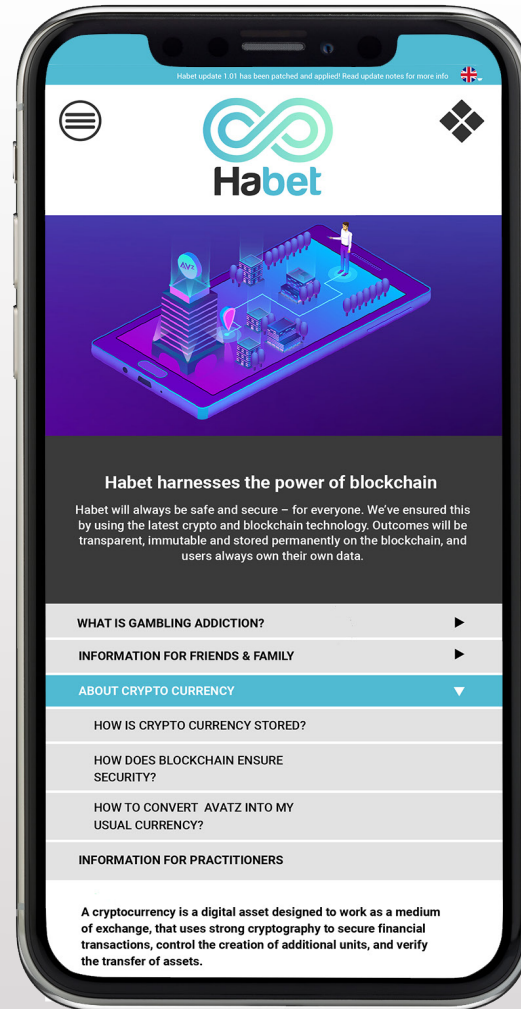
Habet update 1.01 has been patched and applied! Read update notes for more info

Habet

AVZ

Habet harnesses the power of blockchain

Habet will always be safe and secure – for everyone. We've ensured this by using the latest crypto and blockchain technology. Outcomes will be transparent, immutable and stored permanently on the blockchain, and users always own their own data.

WHAT IS GAMBLING ADDICTION?

INFORMATION FOR FRIENDS & FAMILY

ABOUT CRYPTO CURRENCY

HOW IS CRYPTO CURRENCY STORED?

HOW DOES BLOCKCHAIN ENSURE SECURITY?

HOW TO CONVERT AVATZ INTO MY USUAL CURRENCY?

INFORMATION FOR PRACTITIONERS

A cryptocurrency is a digital asset designed to work as a medium of exchange, that uses strong cryptography to secure financial transactions, control the creation of additional units, and verify the transfer of assets.